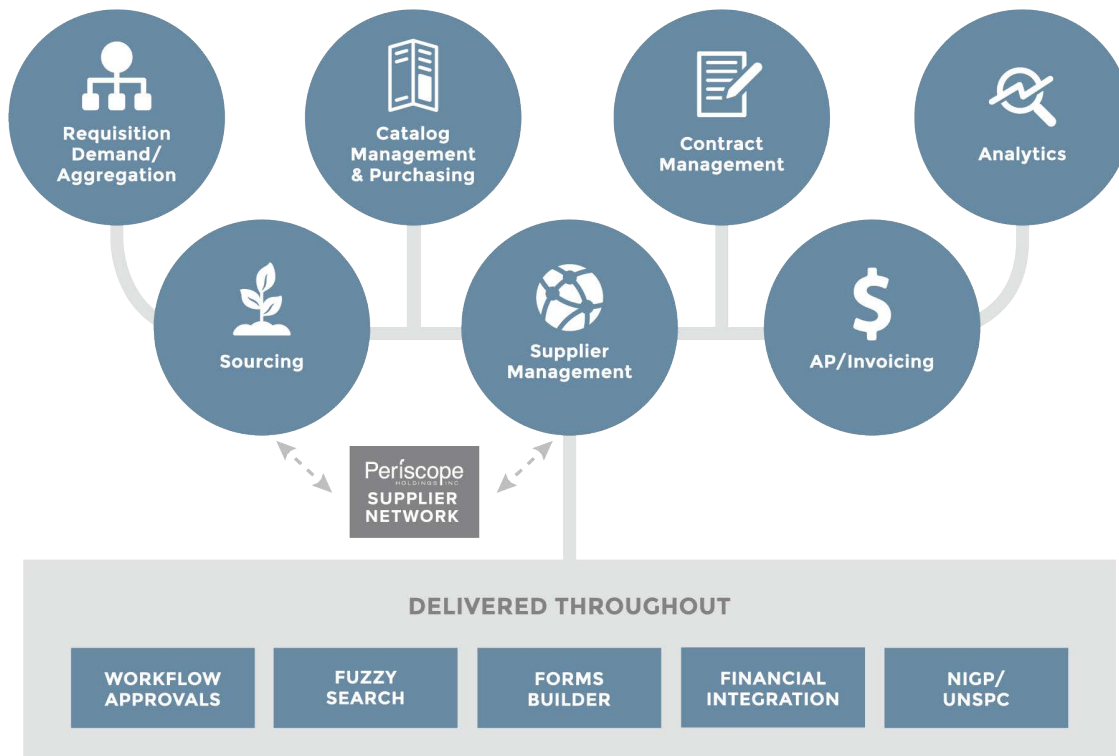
Requisition Demand/ Aggregation

Catalog Management & Purchasing

Contract Management

Analytics

Sourcing

Supplier Management

$

AP/Invoicing

Periscope HOLDINGS INC

SUPPLIER NETWORK

DELIVERED THROUGHOUT

| WORKFLOW APPROVALS | FUZZY SEARCH | FORMS BUILDER | FINANCIAL INTEGRATION | NIGP/ UNSPC |
|---|---|---|---|---|